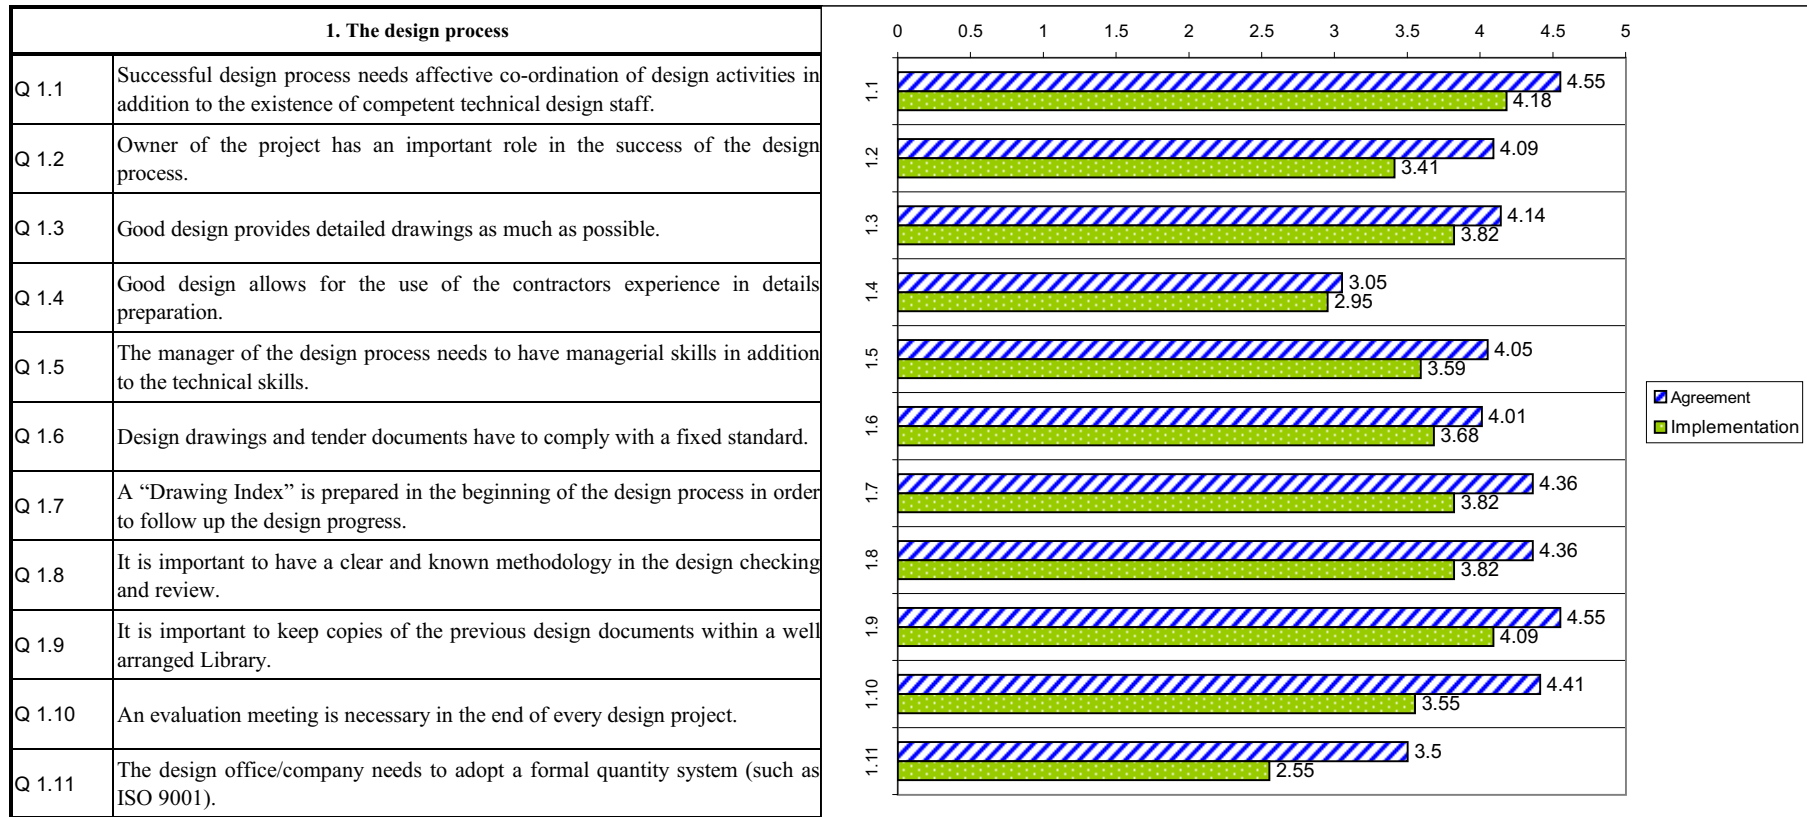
| 1. The design process | |
|---|---|
| Q 1.1 | Successful design process needs affective co-ordination of design activities in addition to the existence of competent technical design staff. |
| Q 1.2 | Owner of the project has an important role in the success of the design process. |
| Q 1.3 | Good design provides detailed drawings as much as possible. |
| Q 1.4 | Good design allows for the use of the contractors experience in details preparation. |
| Q 1.5 | The manager of the design process needs to have managerial skills in addition to the technical skills. |
| Q 1.6 | Design drawings and tender documents have to comply with a fixed standard. |
| Q 1.7 | A “Drawing Index” is prepared in the beginning of the design process in order to follow up the design progress. |
| Q 1.8 | It is important to have a clear and known methodology in the design checking and review. |
| Q 1.9 | It is important to keep copies of the previous design documents within a well arranged Library. |
| Q 1.10 | An evaluation meeting is necessary in the end of every design project. |
| Q 1.11 | The design office/company needs to adopt a formal quantity system (such as ISO 9001). |

0 0.5 1 1.5 2 2.5 3 3.5 4 4.5 5

1.1 4.55 4.18
1.2 4.09 3.41
1.3 4.14 3.82
1.4 3.05 2.95
1.5 4.05 3.59
1.6 4.01 3.68
1.7 4.36 3.82
1.8 4.36 3.82
1.9 4.55 4.09
1.10 4.41 3.55
1.11 3.5 2.55

Agreement
Implementation